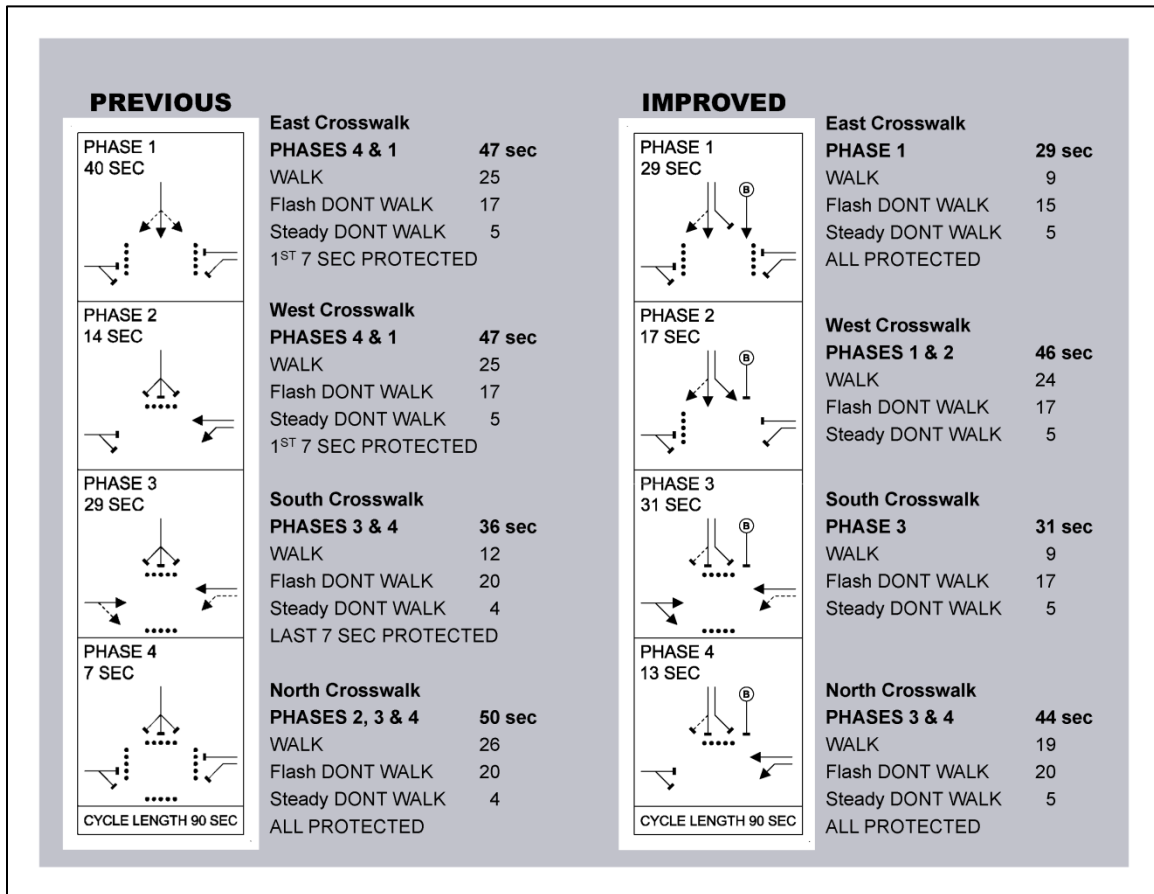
PREVIOUS

PHASE 1
40 SEC

PHASE 2
14 SEC

PHASE 3
29 SEC

PHASE 4
7 SEC

CYCLE LENGTH 90 SEC

East Crosswalk
PHASES 4 & 1 47 sec
WALK 25
Flash DONT WALK 17
Steady DONT WALK 5
1$^{ST}$ 7 SEC PROTECTED

West Crosswalk
PHASES 4 & 1 47 sec
WALK 25
Flash DONT WALK 17
Steady DONT WALK 5
1$^{ST}$ 7 SEC PROTECTED

South Crosswalk
PHASES 3 & 4 36 sec
WALK 12
Flash DONT WALK 20
Steady DONT WALK 4
LAST 7 SEC PROTECTED

North Crosswalk
PHASES 2, 3 & 4 50 sec
WALK 26
Flash DONT WALK 20
Steady DONT WALK 4
ALL PROTECTED

IMPROVED

PHASE 1
29 SEC
B

PHASE 2
17 SEC
B

PHASE 3
31 SEC
B

PHASE 4
13 SEC
B

CYCLE LENGTH 90 SEC

East Crosswalk
PHASE 1 29 sec
WALK 9
Flash DONT WALK 15
Steady DONT WALK 5
ALL PROTECTED

West Crosswalk
PHASES 1 & 2 46 sec
WALK 24
Flash DONT WALK 17
Steady DONT WALK 5

South Crosswalk
PHASE 3 31 sec
WALK 9
Flash DONT WALK 17
Steady DONT WALK 5

North Crosswalk
PHASES 3 & 4 44 sec
WALK 19
Flash DONT WALK 20
Steady DONT WALK 5
ALL PROTECTED